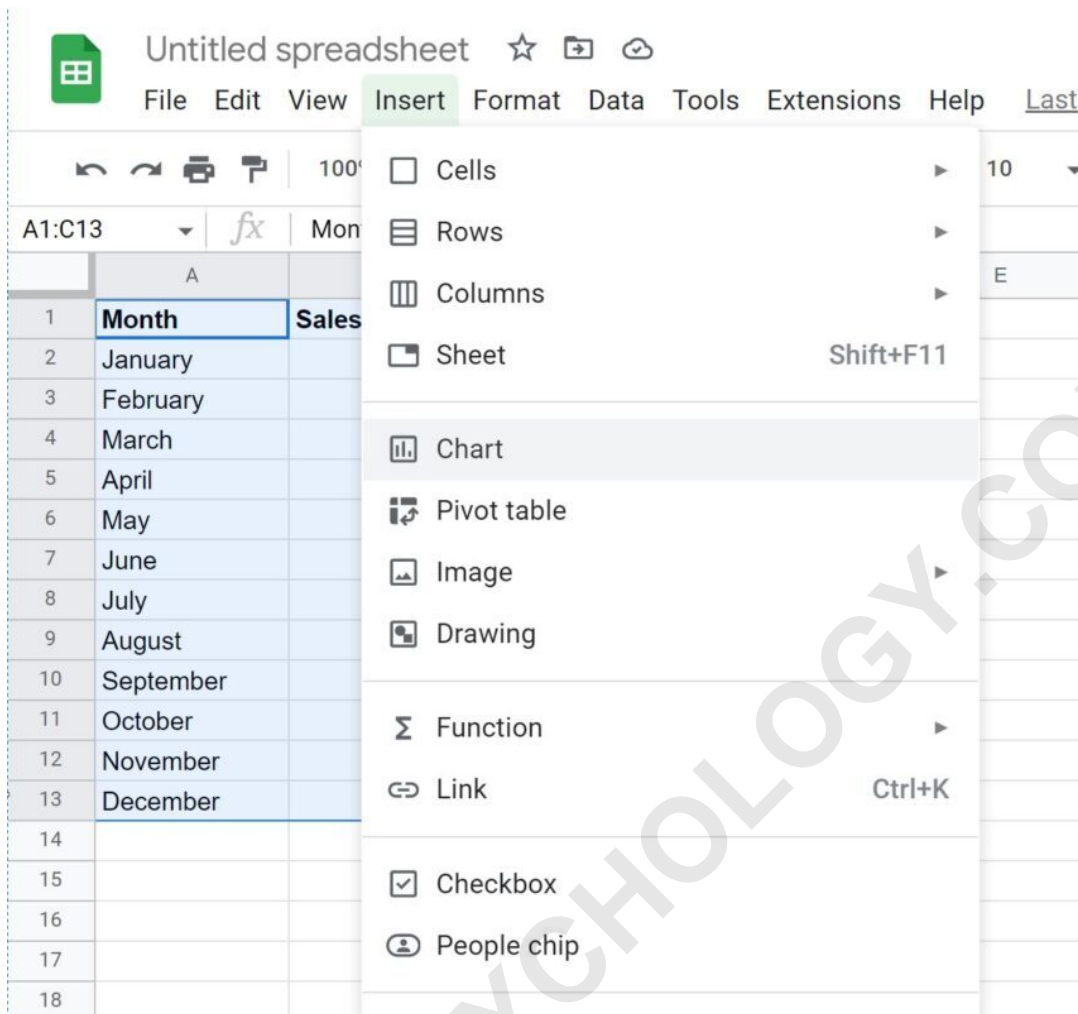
Untitled spreadsheet

File Edit View Insert Format Data Tools Extensions Help Last

100

10

A1:C13 $fx$ Mon

A E

| | A | |
|---|---|---|
| 1 | Month | Sales |
| 2 | January | |
| 3 | February | |
| 4 | March | |
| 5 | April | |
| 6 | May | |
| 7 | June | |
| 8 | July | |
| 9 | August | |
| 10 | September | |
| 11 | October | |
| 12 | November | |
| 13 | December | |
| 14 | | |
| 15 | | |
| 16 | | |
| 17 | | |
| 18 | | |

Cells
Rows
Columns
Sheet Shift+F11

Chart
Pivot table
Image
Drawing

Function
Link Ctrl+K

Checkbox
People chip

YCHOLOGY.CO